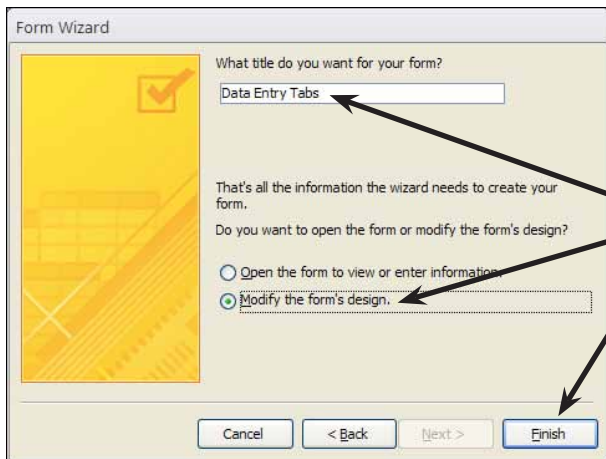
Form Wizard

What title do you want for your form?

Data Entry Tabs

That's all the information the wizard needs to create your form.

Do you want to open the form or modify the form's design?

Open the form to view or enter information.

Modify the form's design.

Cancel

< Back

Next >

Finish